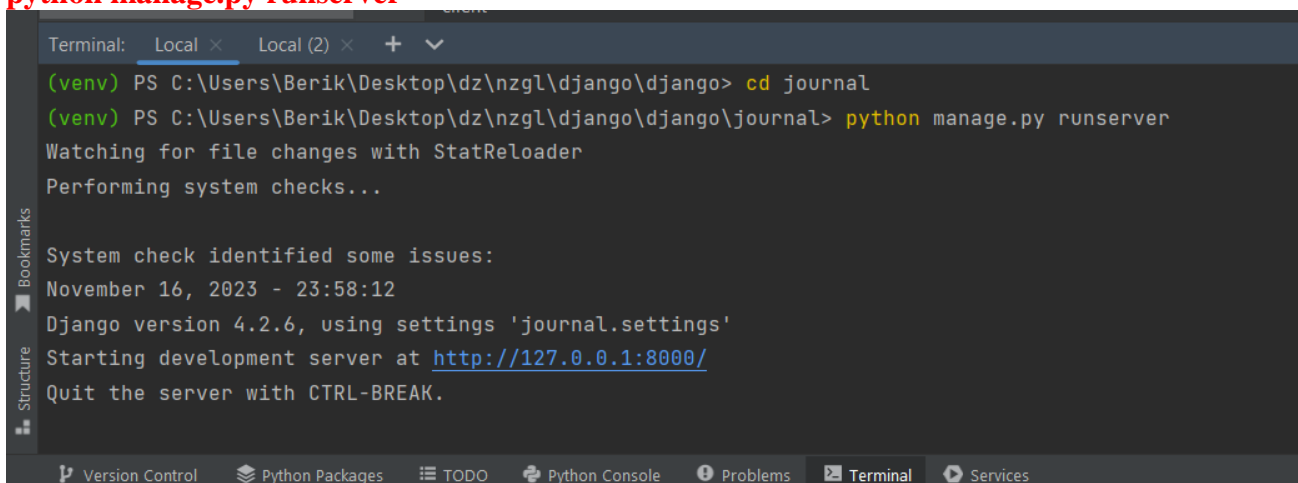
python manage.py runserver

Terminal: Local × Local (2) × + ∨

(venv) PS C:\Users\Berik\Desktop\dz\nzgl\django\django> cd journal
(venv) PS C:\Users\Berik\Desktop\dz\nzgl\django\django\journal> python manage.py runserver
Watching for file changes with StatReloader
Performing system checks...

System check identified some issues:
November 16, 2023 - 23:58:12
Django version 4.2.6, using settings 'journal.settings'
Starting development server at http://127.0.0.1:8000/
Quit the server with CTRL-BREAK.

Bookmarks
Structure

Version Control Python Packages TODO Python Console Problems Terminal Services